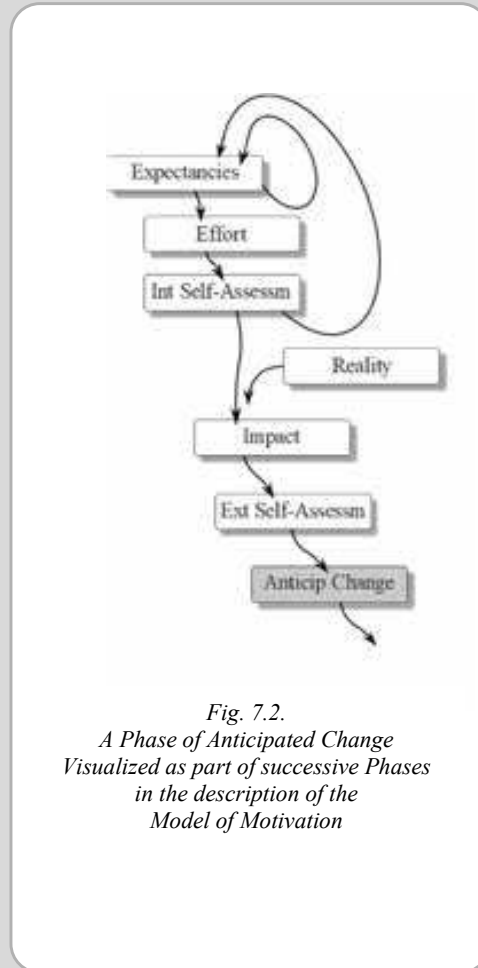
Expectancies

Effort

Int Self-Assessm

Reality

Impact

Ext Self-Assessm

Anticip Change

Fig. 7.2.
A Phase of Anticipated Change Visualized as part of successive Phases in the description of the Model of Motivation